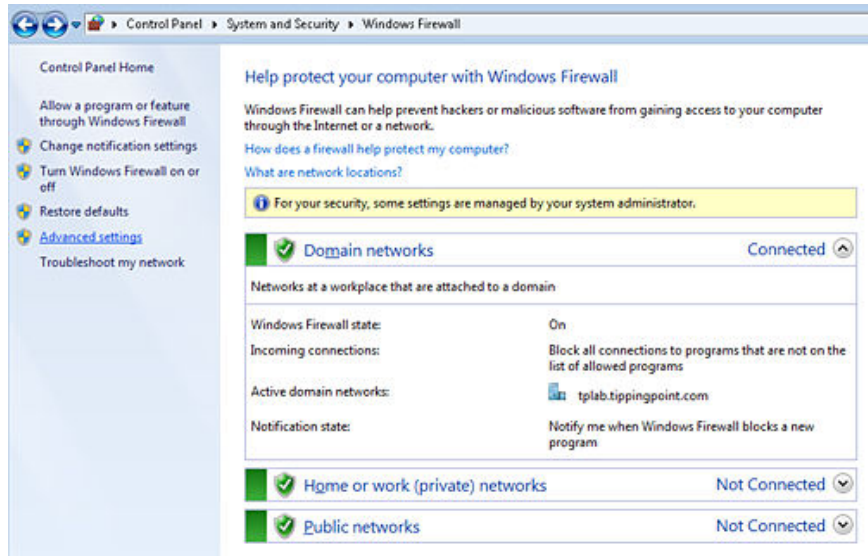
Control Panel ▸ System and Security ▸ Windows Firewall

Control Panel Home

Allow a program or feature through Windows Firewall

Change notification settings

Turn Windows Firewall on or off

Restore defaults

Advanced settings

Troubleshoot my network

Help protect your computer with Windows Firewall

Windows Firewall can help prevent hackers or malicious software from gaining access to your computer through the Internet or a network.

How does a firewall help protect my computer?

What are network locations?

For your security, some settings are managed by your system administrator.

Domain networks

Connected

Networks at a workplace that are attached to a domain

| | |
|---|---|
| Windows Firewall state: | On |
| Incoming connections: | Block all connections to programs that are not on the list of allowed programs |
| Active domain networks: | tplab.tippingpoint.com |
| Notification state: | Notify me when Windows Firewall blocks a new program |

Home or work (private) networks

Not Connected

Public networks

Not Connected